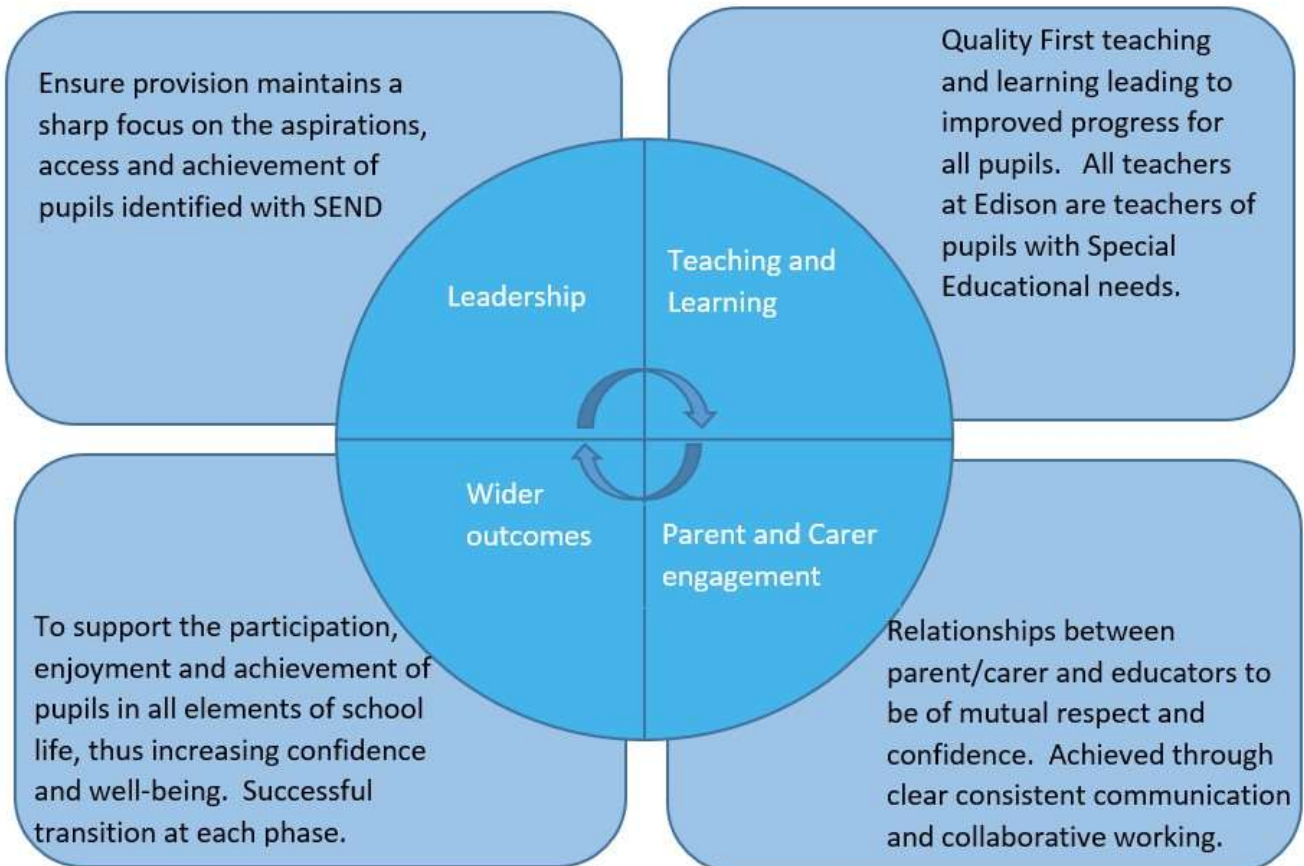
Ensure provision maintains a sharp focus on the aspirations, access and achievement of pupils identified with SEND

Quality First teaching and learning leading to improved progress for all pupils. All teachers at Edison are teachers of pupils with Special Educational needs.

Leadership

Teaching and Learning

Wider outcomes

Parent and Carer engagement

To support the participation, enjoyment and achievement of pupils in all elements of school life, thus increasing confidence and well-being. Successful transition at each phase.

Relationships between parent/carer and educators to be of mutual respect and confidence. Achieved through clear consistent communication and collaborative working.